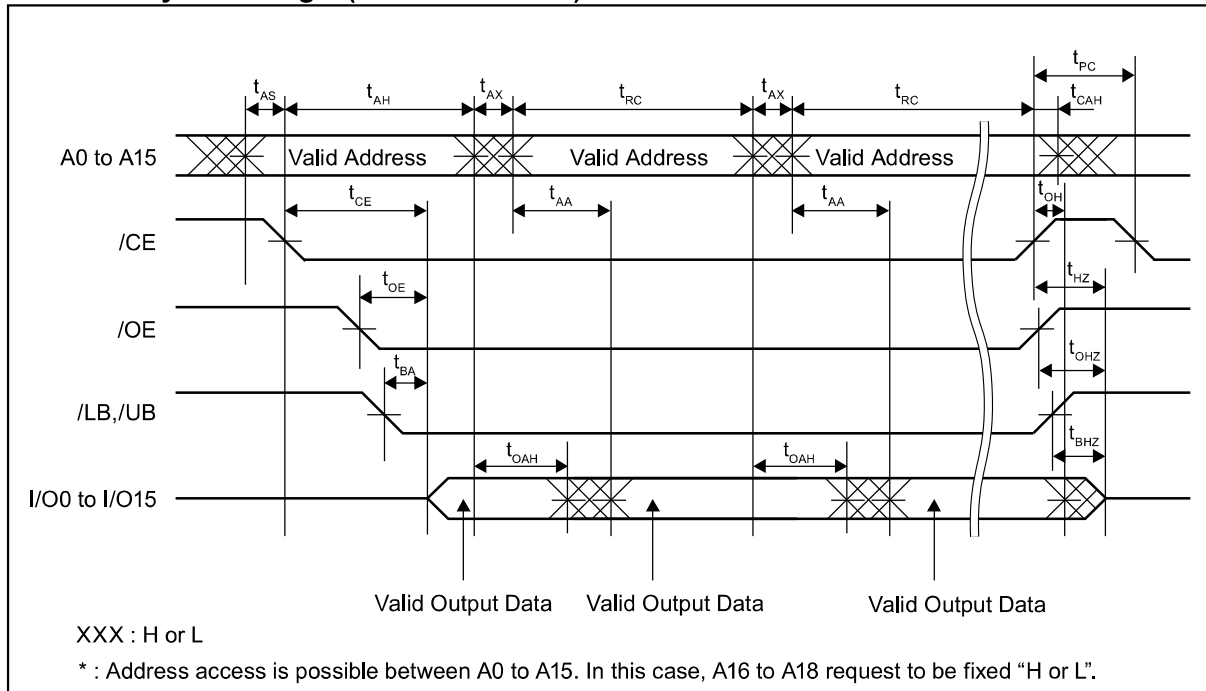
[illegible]

$t_{PC}$

$t_{AS}$ $t_{AH}$ $t_{AX}$ $t_{RC}$ $t_{AX}$ $t_{RC}$ $t_{CAH}$

A0 to A15 Valid Address Valid Address Valid Address

$t_{CE}$ $t_{AA}$ $t_{AA}$ $t_{OH}$

/CE

$t_{OE}$ $t_{HZ}$

/OE

$t_{BA}$ $t_{OHZ}$

/LB,/UB

$t_{BHZ}$

$t_{OAH}$ $t_{OAH}$

I/O0 to I/O15

Valid Output Data Valid Output Data Valid Output Data

XXX : H or L

* : Address access is possible between A0 to A15. In this case, A16 to A18 request to be fixed "H or L".